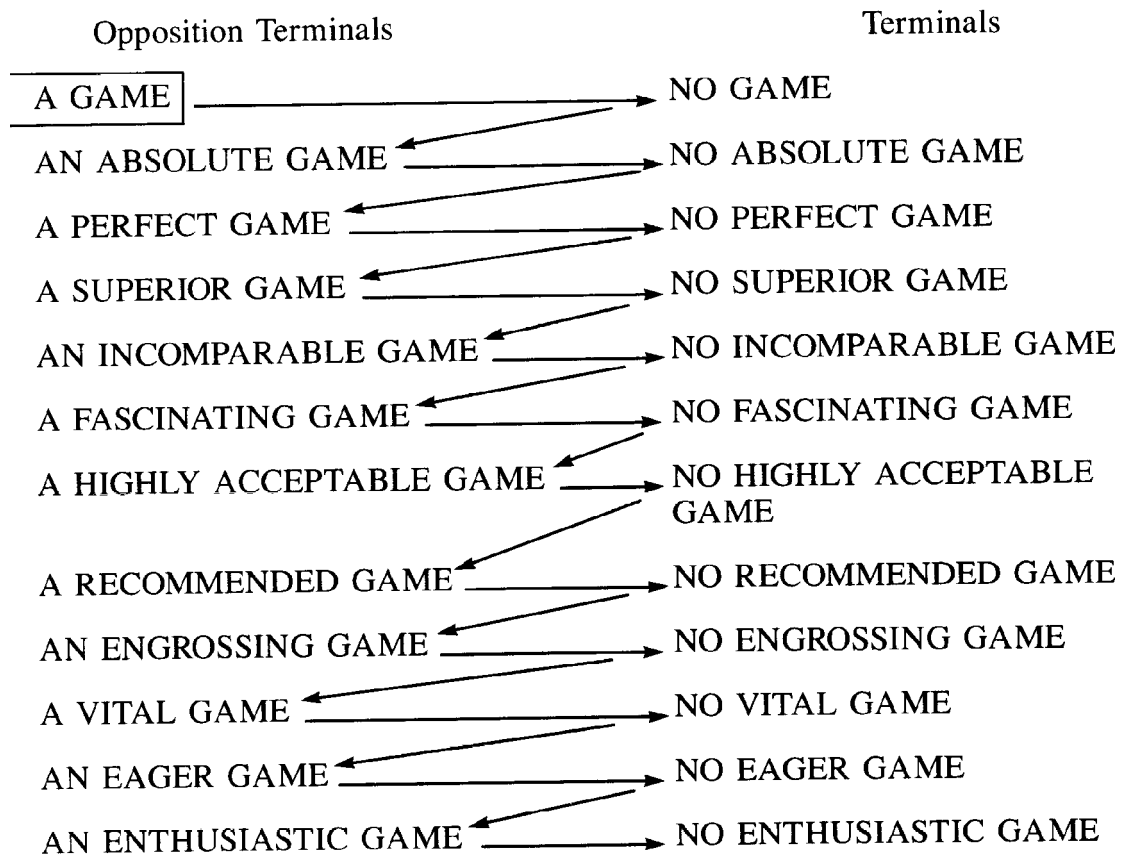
Opposition Terminals

Terminals

A GAME

NO GAME

AN ABSOLUTE GAME

NO ABSOLUTE GAME

A PERFECT GAME

NO PERFECT GAME

A SUPERIOR GAME

NO SUPERIOR GAME

AN INCOMPARABLE GAME

NO INCOMPARABLE GAME

A FASCINATING GAME

NO FASCINATING GAME

A HIGHLY ACCEPTABLE GAME

NO HIGHLY ACCEPTABLE GAME

A RECOMMENDED GAME

NO RECOMMENDED GAME

AN ENGROSSING GAME

NO ENGROSSING GAME

A VITAL GAME

NO VITAL GAME

AN EAGER GAME

NO EAGER GAME

AN ENTHUSIASTIC GAME

NO ENTHUSIASTIC GAME